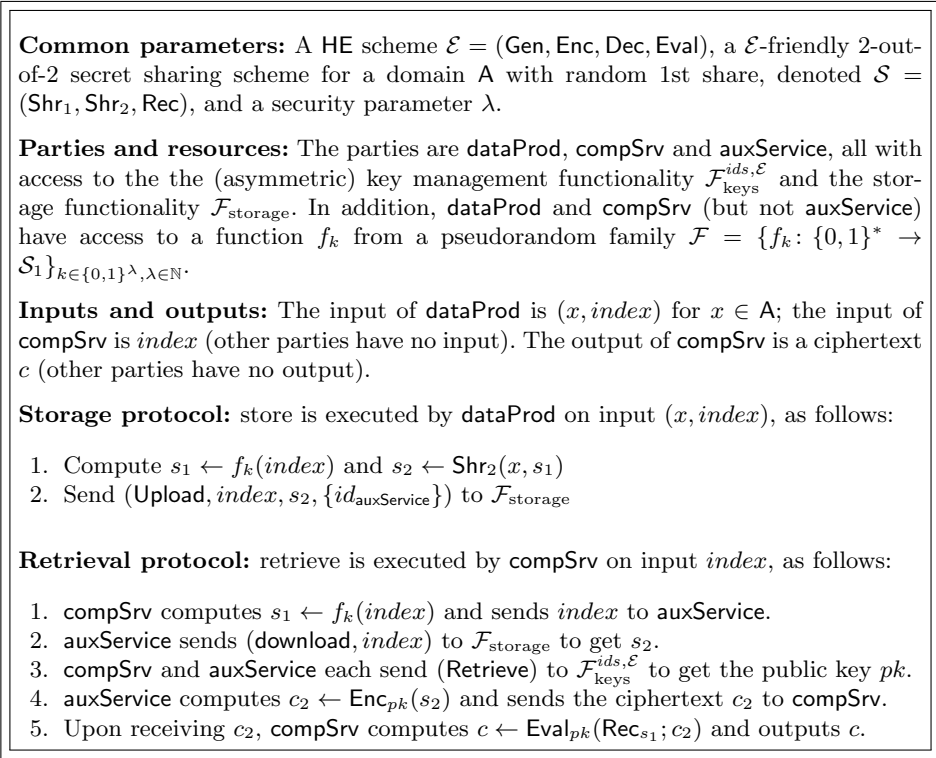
**Common parameters:** A HE scheme $\mathcal{E} = (\mathsf{Gen}, \mathsf{Enc}, \mathsf{Dec}, \mathsf{Eval})$, a $\mathcal{E}$-friendly 2-out-of-2 secret sharing scheme for a domain $\mathsf{A}$ with random 1st share, denoted $\mathcal{S} = (\mathsf{Shr}_1, \mathsf{Shr}_2, \mathsf{Rec})$, and a security parameter $\lambda$.

**Parties and resources:** The parties are $\mathsf{dataProd}$, $\mathsf{compSrv}$ and $\mathsf{auxService}$, all with access to the the (asymmetric) key management functionality $\mathcal{F}_{\text{keys}}^{ids,\mathcal{E}}$ and the storage functionality $\mathcal{F}_{\text{storage}}$. In addition, $\mathsf{dataProd}$ and $\mathsf{compSrv}$ (but not $\mathsf{auxService}$) have access to a function $f_k$ from a pseudorandom family $\mathcal{F} = \{f_k\colon \{0,1\}^* \to \mathcal{S}_1\}_{k\in\{0,1\}^\lambda, \lambda\in\mathbb{N}}$.

**Inputs and outputs:** The input of $\mathsf{dataProd}$ is $(x, index)$ for $x \in \mathsf{A}$; the input of $\mathsf{compSrv}$ is $index$ (other parties have no input). The output of $\mathsf{compSrv}$ is a ciphertext $c$ (other parties have no output).

**Storage protocol:** store is executed by $\mathsf{dataProd}$ on input $(x, index)$, as follows:

1. Compute $s_1 \leftarrow f_k(index)$ and $s_2 \leftarrow \mathsf{Shr}_2(x, s_1)$
2. Send $(\mathsf{Upload}, index, s_2, \{id_{\mathsf{auxService}}\})$ to $\mathcal{F}_{\text{storage}}$

**Retrieval protocol:** retrieve is executed by $\mathsf{compSrv}$ on input $index$, as follows:

1. $\mathsf{compSrv}$ computes $s_1 \leftarrow f_k(index)$ and sends $index$ to $\mathsf{auxService}$.
2. $\mathsf{auxService}$ sends $(\mathsf{download}, index)$ to $\mathcal{F}_{\text{storage}}$ to get $s_2$.
3. $\mathsf{compSrv}$ and $\mathsf{auxService}$ each send $(\mathsf{Retrieve})$ to $\mathcal{F}_{\text{keys}}^{ids,\mathcal{E}}$ to get the public key $pk$.
4. $\mathsf{auxService}$ computes $c_2 \leftarrow \mathsf{Enc}_{pk}(s_2)$ and sends the ciphertext $c_2$ to $\mathsf{compSrv}$.
5. Upon receiving $c_2$, $\mathsf{compSrv}$ computes $c \leftarrow \mathsf{Eval}_{pk}(\mathsf{Rec}_{s_1}; c_2)$ and outputs $c$.